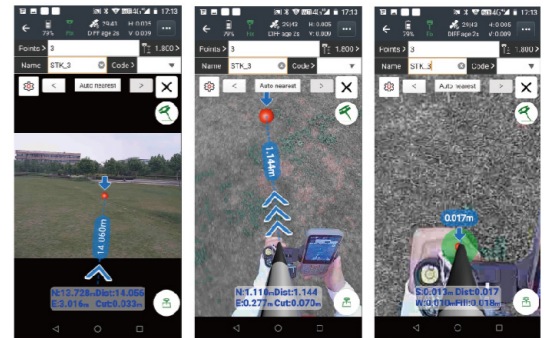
17:13
79% Fix 29/41 H: 0.034 DIFF age 2s V: 0.059
Points > 3
1.800 >
Name STK_3 Code >
< Auto nearest >
14.060m
N:13.728m Dist:14.066
E:3.016m Cut:0.033m

17:13
79% Fix 29/43 H: 0.005 DIFF age 2s V: 0.009
Points > 3
1.800 >
Name STK_3 Code >
< Auto nearest >
1.144m
N:1.118m Dist:1.144
E:0.277m Cut:0.070m

17:13
79% Fix 29/43 H: 0.005 DIFF age 2s V: 0.009
Points > 3
1.800 >
Name STK_3 Code >
< Auto nearest >
0.017m
S:0.012m Dist:0.017
W:0.010m Fill:0.018m